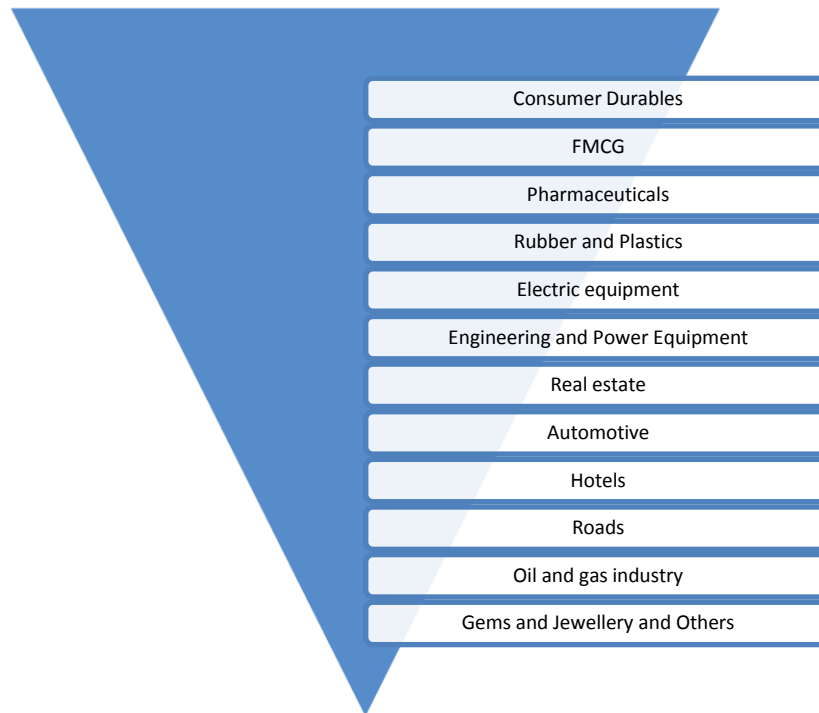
Consumer Durables

FMCG

Pharmaceuticals

Rubber and Plastics

Electric equipment

Engineering and Power Equipment

Real estate

Automotive

Hotels

Roads

Oil and gas industry

Gems and Jewellery and Others